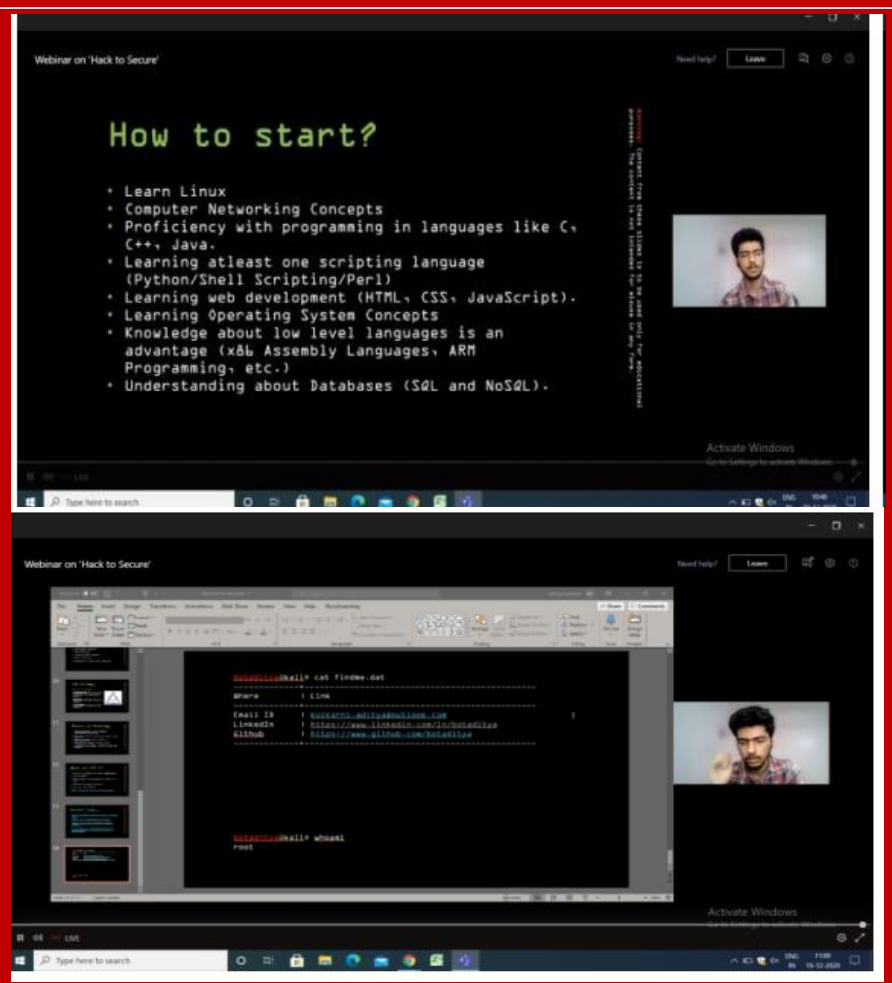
Webinar on 'Hack to Secure'

Need help? Leave

How to start?

• Learn Linux
• Computer Networking Concepts
• Proficiency with programming in languages like C, C++, Java.
• Learning atleast one scripting language (Python/Shell Scripting/Perl)
• Learning web development (HTML, CSS, JavaScript).
• Learning Operating System Concepts
• Knowledge about low level languages is an advantage (x86 Assembly Languages, ARM Programming, etc.)
• Understanding about Databases (SQL and NoSQL).

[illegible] Content from these slides is to be used only for educational purposes. The content is not licensed for misuse in any form.

Activate Windows
Go to Settings to activate Windows.

Type here to search

ENG

Webinar on 'Hack to Secure'

Need help? Leave

botaditya@kali:~$ cat findme.dat

Where | Link

Email ID | kulkarni.aditya@outlook.com
LinkedIn | https://www.linkedin.com/in/botaditya
Github | https://www.github.com/botaditya

botaditya@kali:~$ whoami
root

Activate Windows
Go to Settings to activate Windows.

LIVE

Type here to search

ENG IN 11:00 15-12-2020